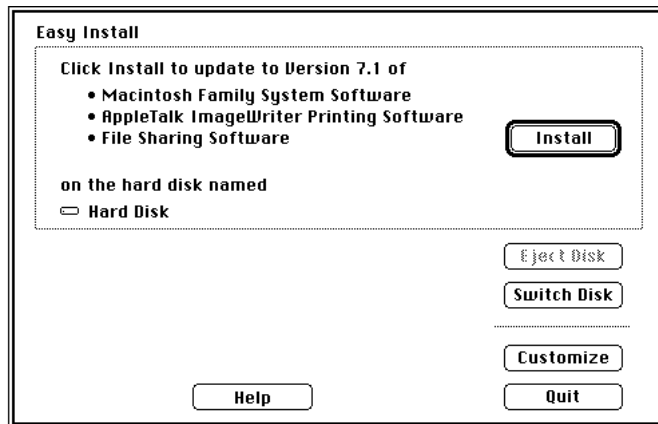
Easy Install

Click Install to update to Version 7.1 of

• Macintosh Family System Software
• AppleTalk ImageWriter Printing Software
• File Sharing Software

Install

on the hard disk named

Hard Disk

Eject Disk

Switch Disk

Customize

Help

Quit